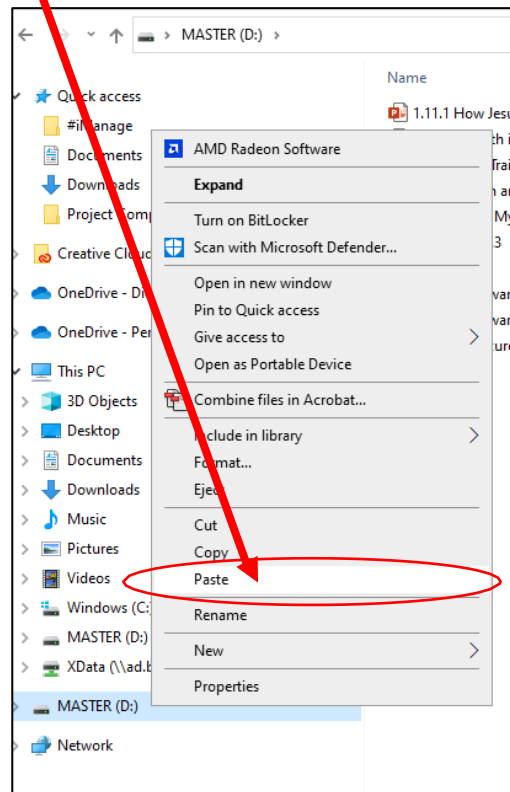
MASTER (D:)

Name

1.11.1 How Jesu

Quick access
#iManage
Documents
Downloads
Project Comp
Creative Cloud
OneDrive - Di
OneDrive - Per
This PC
3D Objects
Desktop
Documents
Downloads
Music
Pictures
Videos
Windows (C:
MASTER (D:)
XData (\\ad.b
MASTER (D:)
Network

AMD Radeon Software
Expand
Turn on BitLocker
Scan with Microsoft Defender...
Open in new window
Pin to Quick access
Give access to
Open as Portable Device
Combine files in Acrobat...
Include in library
Format...
Eject
Cut
Copy
Paste
Rename
New
Properties